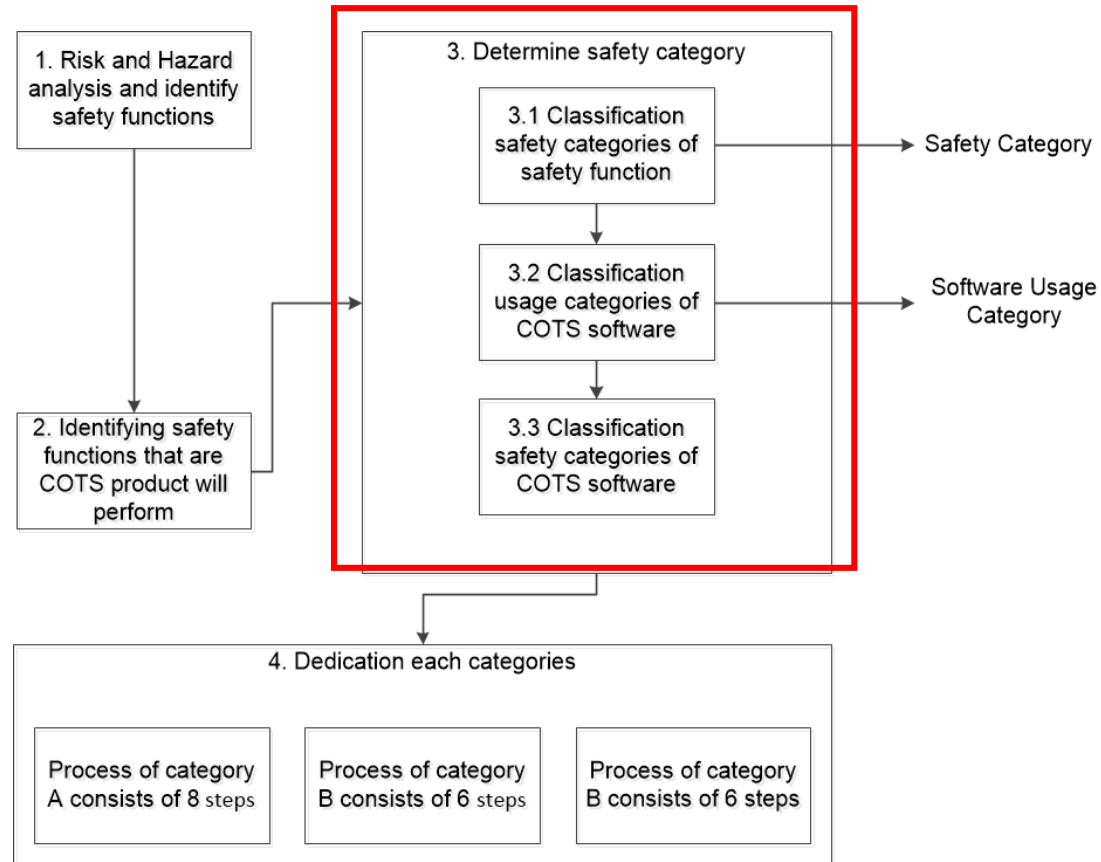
1. Risk and Hazard analysis and identify safety functions

2. Identifying safety functions that are COTS product will perform

3. Determine safety category

3.1 Classification safety categories of safety function

Safety Category

3.2 Classification usage categories of COTS software

Software Usage Category

3.3 Classification safety categories of COTS software

4. Dedication each categories

Process of category A consists of 8 steps

Process of category B consists of 6 steps

Process of category B consists of 6 steps